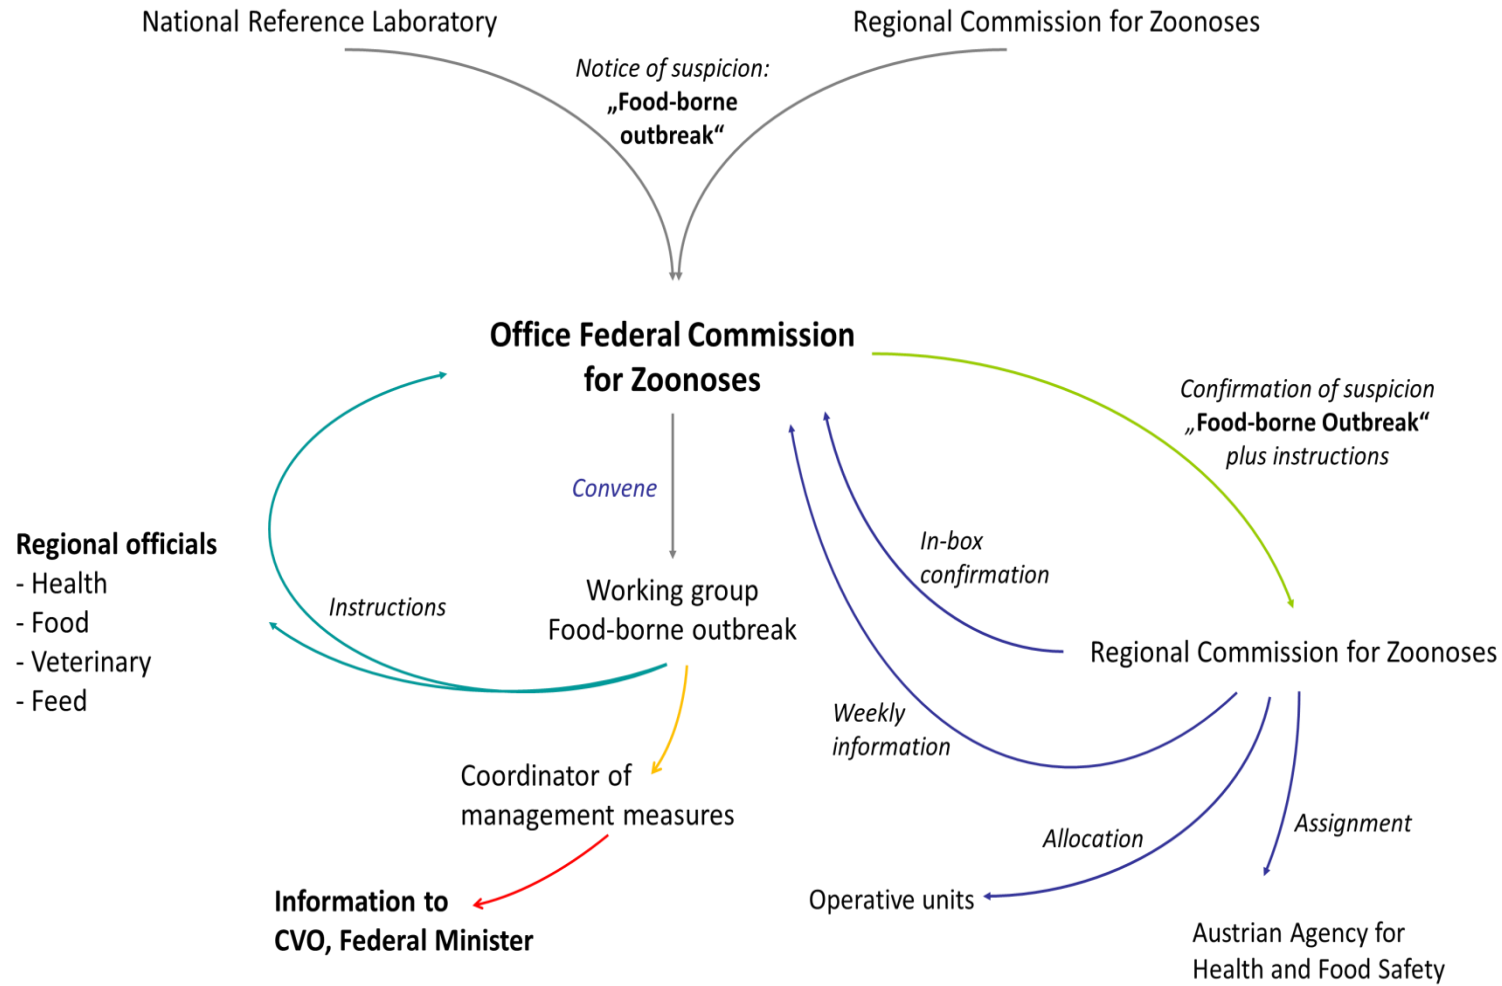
National Reference Laboratory

Regional Commission for Zoonoses

Notice of suspicion: „Food-borne outbreak“

Office Federal Commission for Zoonoses

Confirmation of suspicion „Food-borne Outbreak“ plus instructions

Convene

Regional officials
- Health
- Food
- Veterinary
- Feed

Instructions

Working group Food-borne outbreak

In-box confirmation

Regional Commission for Zoonoses

Weekly information

Coordinator of management measures

Allocation

Assignment

Information to CVO, Federal Minister

Operative units

Austrian Agency for Health and Food Safety